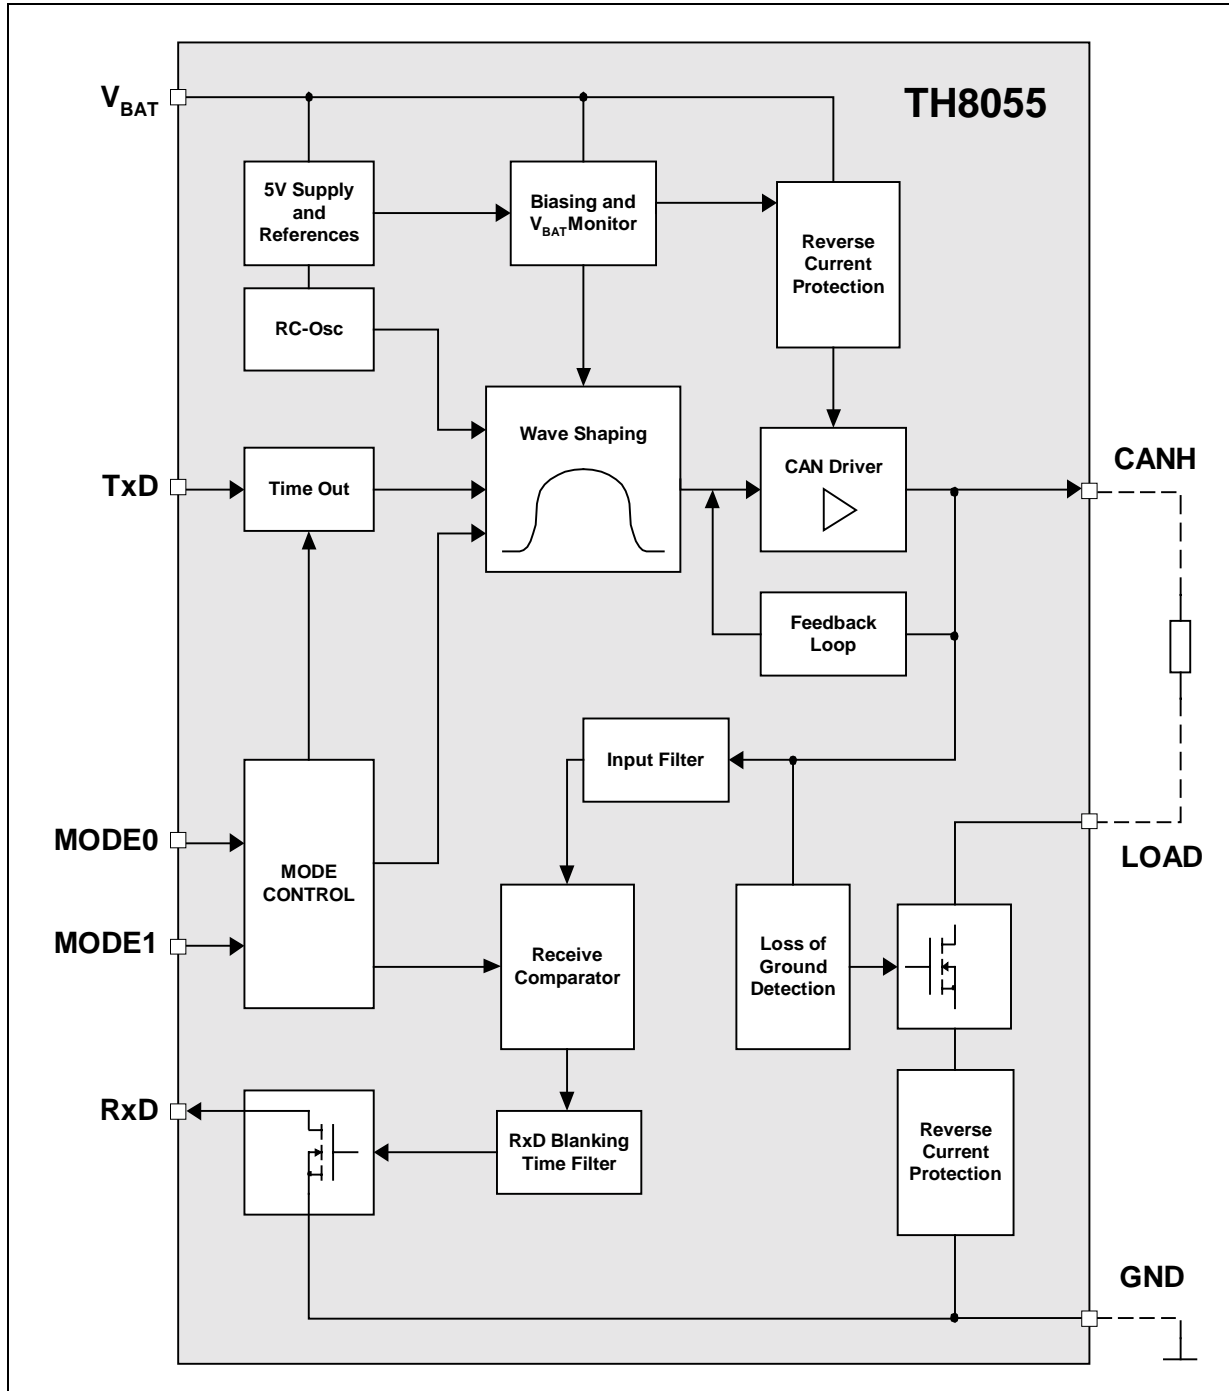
$V_{BAT}$

TH8055

5V Supply and References

Biasing and $V_{BAT}$Monitor

Reverse Current Protection

RC-Osc

Wave Shaping

CAN Driver

CANH

TxD

Time Out

Feedback Loop

Input Filter

MODE0

LOAD

MODE CONTROL

MODE1

Receive Comparator

Loss of Ground Detection

RxD

RxD Blanking Time Filter

Reverse Current Protection

GND